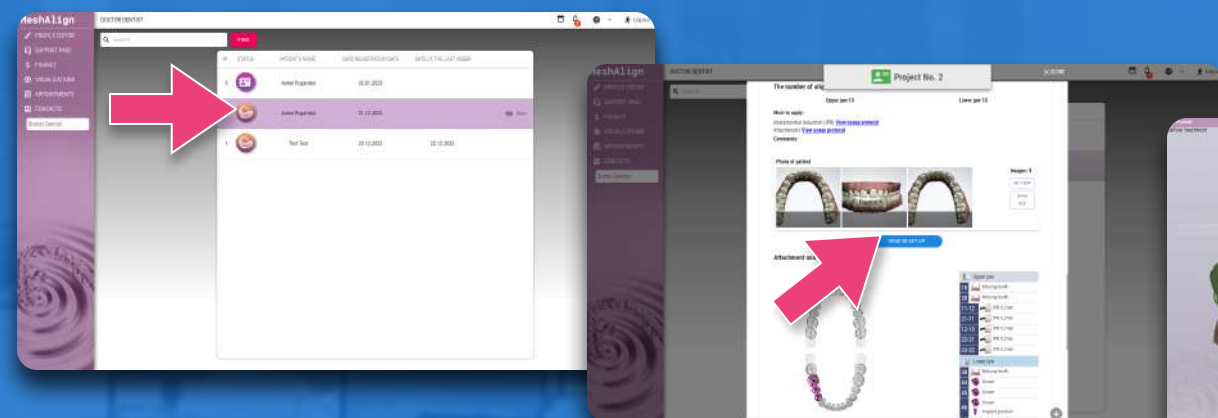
MeshAlign
DOCTOR DENTIST
PROFILE EDITOR
SUPPORT PAGE
FINANCE
VISUALIZATIONS
APPOINTMENTS
CONTACTS
Search
FIND
| # | STATUS | PATIENT'S NAME | DATE REGISTRATION DATE | DATE OF THE LAST ORDER |
|---|---|---|---|---|
| 3 | | Anton Pupenko | 02.01.2023 | |
| 2 | | Anton Pupenko | 22.12.2022 | |
| 1 | | Test Test | 22.12.2022 | 22.12.2022 |

MeshAlign
DOCTOR DENTIST
Project No. 2
The number of alig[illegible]
Upper jaw 13
Lower jaw 13
Photo of patient
Images: 3
VIEW 3D SET UP
Attachment and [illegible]
Upper jaw
Lower jaw
Missing tooth
Crown
Implant position